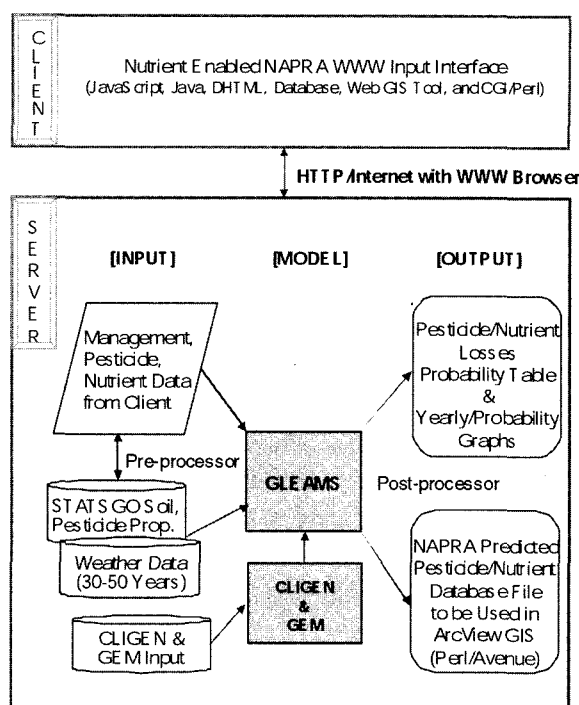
CLIENT

Nutrient Enabled NAPRA WWW Input Interface
(JavaScript, Java, DHTML, Database, Web GIS Tool, and CGI/Perl)

HTTP/Internet with WWW Browser

SERVER

[INPUT]

[MODEL]

[OUTPUT]

Management, Pesticide, Nutrient Data from Client

Pre-processor

STATSGO Soil, Pesticide Prop.

Weather Data (30-50 Years)

CLIGEN & GEM Input

GLEAMS

CLIGEN & GEM

Post-processor

Pesticide/Nutrient Losses Probability Table & Yearly/Probability Graphs

NAPRA Predicted Pesticide/Nutrient Database File to be Used in ArcView GIS (Perl/Avenue)